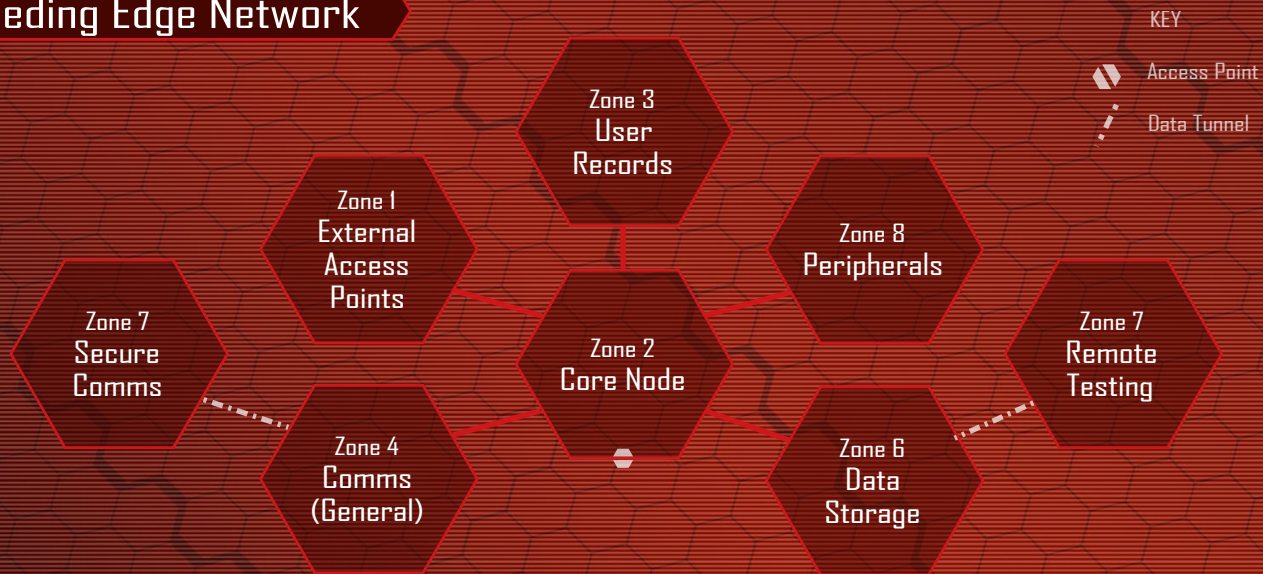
eding Edge Network

KEY

Access Point

Data Tunnel

Zone 3
User
Records

Zone 1
External
Access
Points

Zone 8
Peripherals

Zone 7
Secure
Comms

Zone 2
Core Node

Zone 7
Remote
Testing

Zone 4
Comms
(General)

Zone 6
Data
Storage